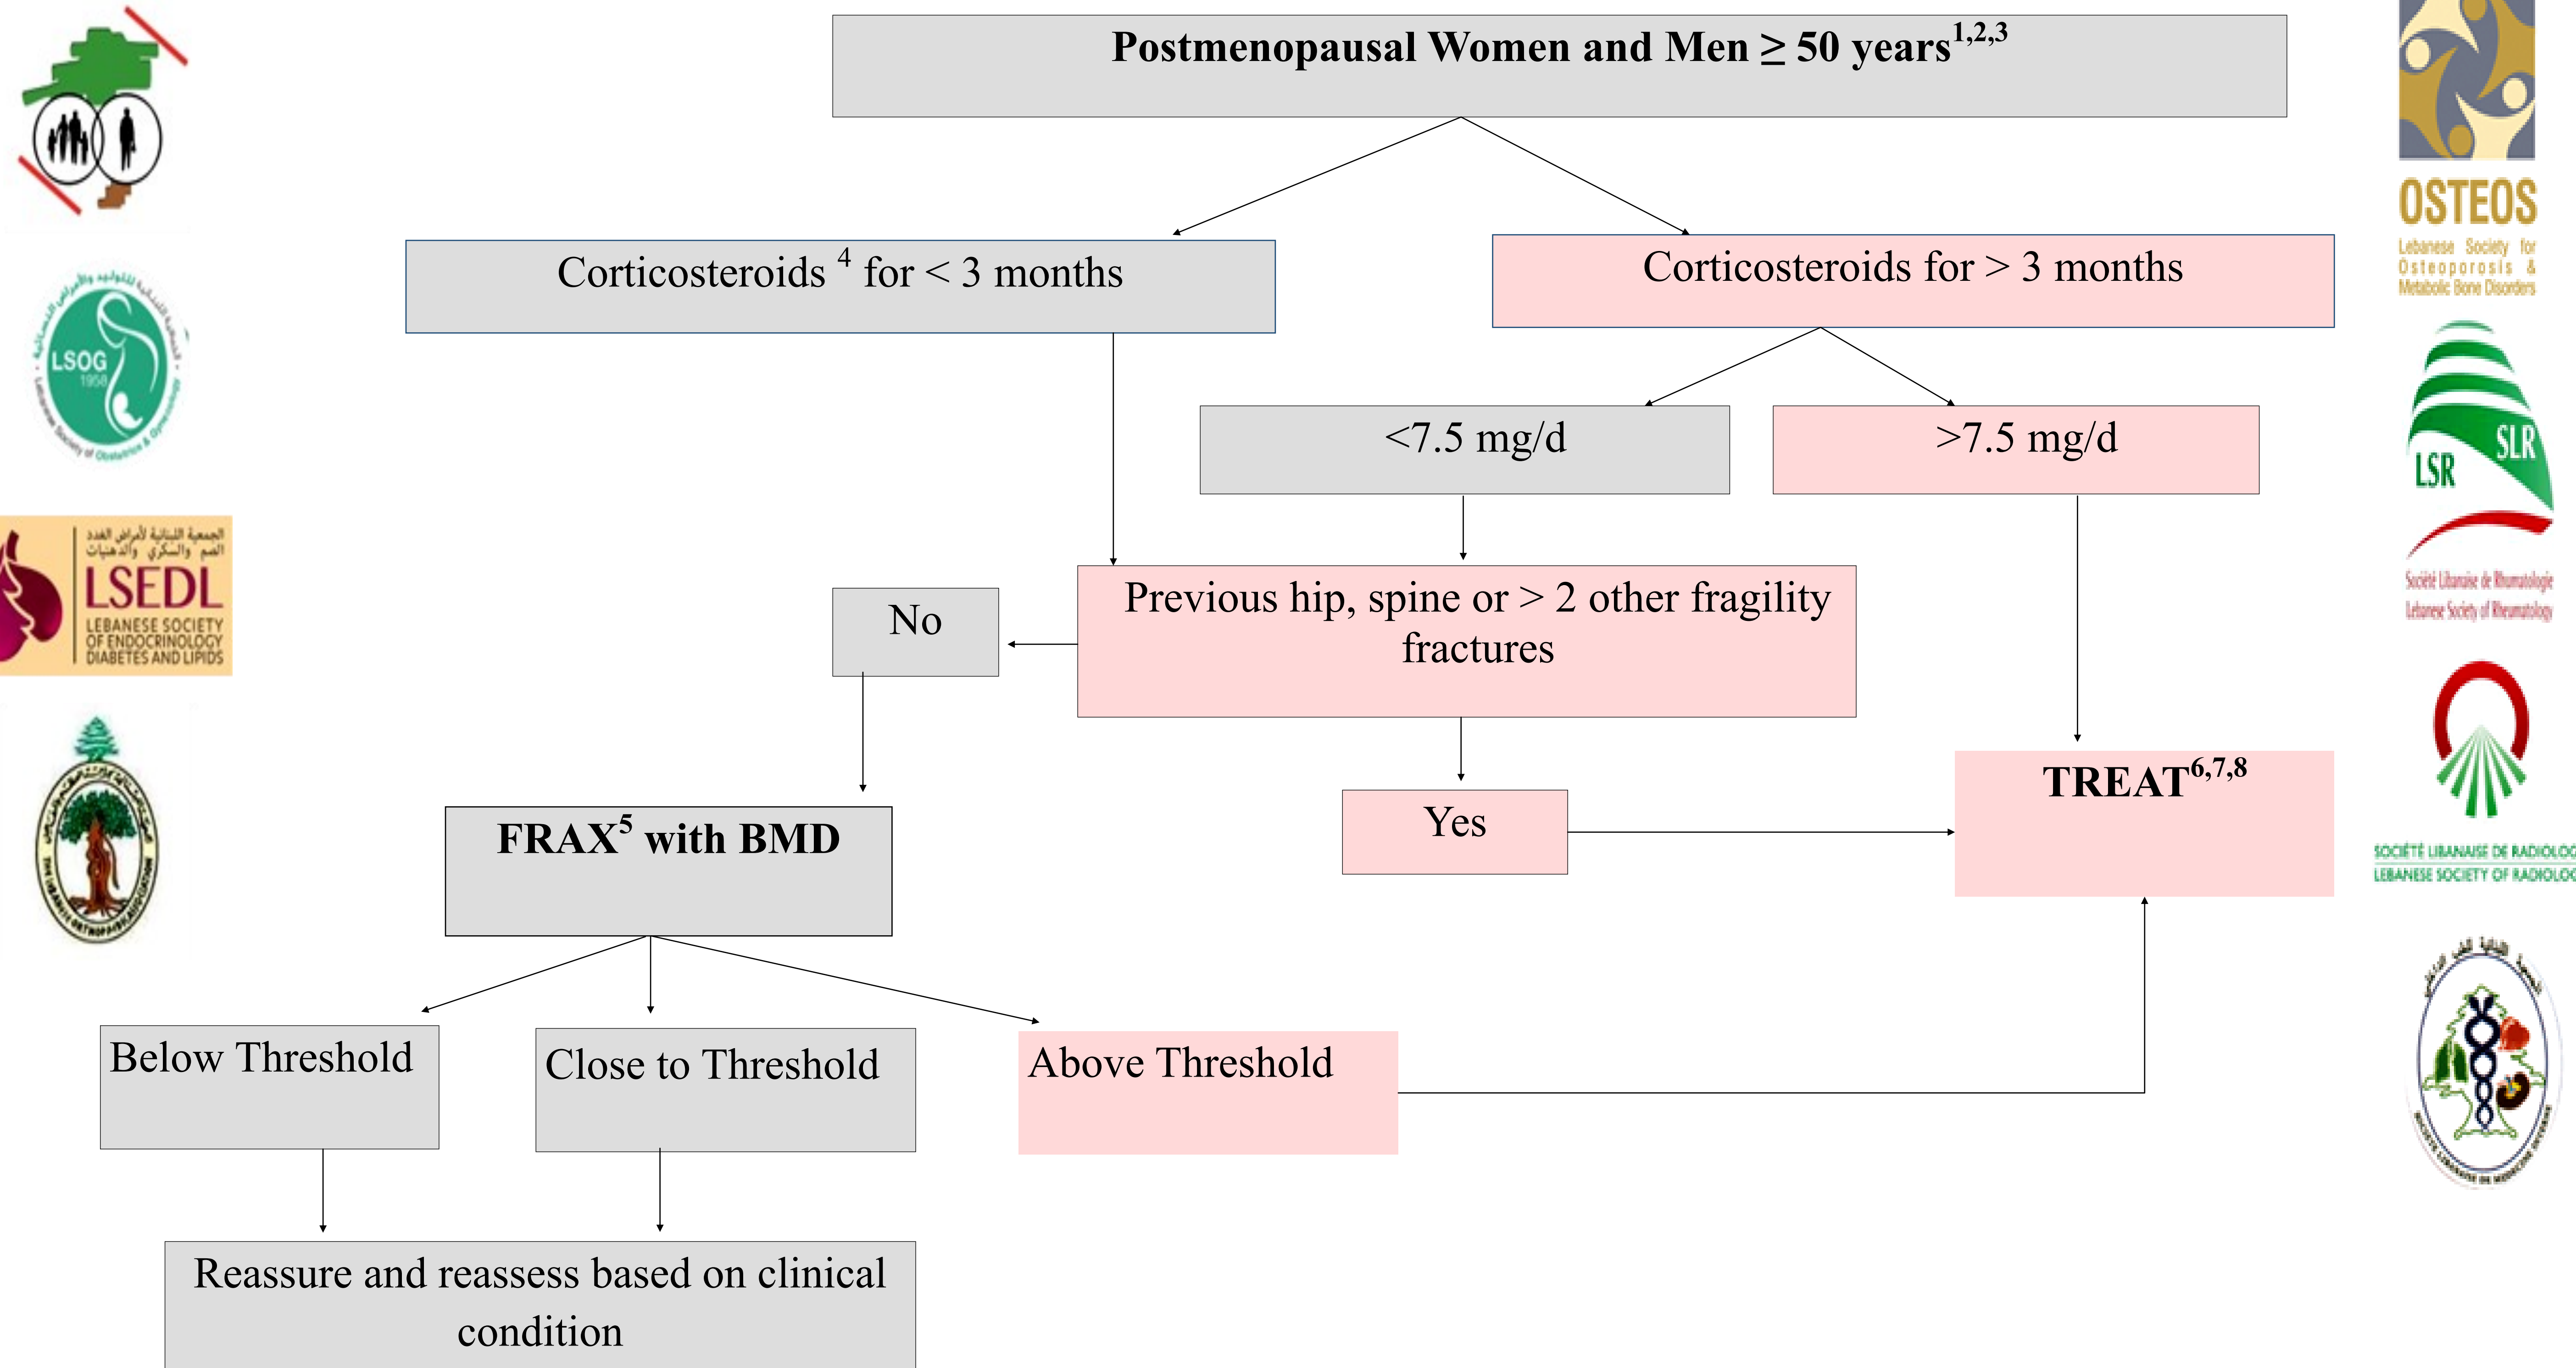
Postmenopausal Women and Men ≥ 50 years$^{1,2,3}$

Corticosteroids $^{4}$ for < 3 months

Corticosteroids for > 3 months

<7.5 mg/d

>7.5 mg/d

No

Previous hip, spine or > 2 other fragility fractures

TREAT$^{6,7,8}$

Yes

FRAX$^{5}$ with BMD

Below Threshold

Close to Threshold

Above Threshold

Reassure and reassess based on clinical condition

LSOG 1958

Lebanese Society of Obstetrics & Gynecology

الجمعية اللبنانية لأمراض الغدد الصم والسكري والدهنيات

LSEDL

LEBANESE SOCIETY OF ENDOCRINOLOGY DIABETES AND LIPIDS

OSTEOS

Lebanese Society for Osteoporosis & Metabolic Bone Disorders

LSR SLR

Société Libanaise de Rhumatologie

Lebanese Society of Rheumatology

SOCIÉTÉ LIBANAISE DE RADIOLOG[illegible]

LEBANESE SOCIETY OF RADIOLOG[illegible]